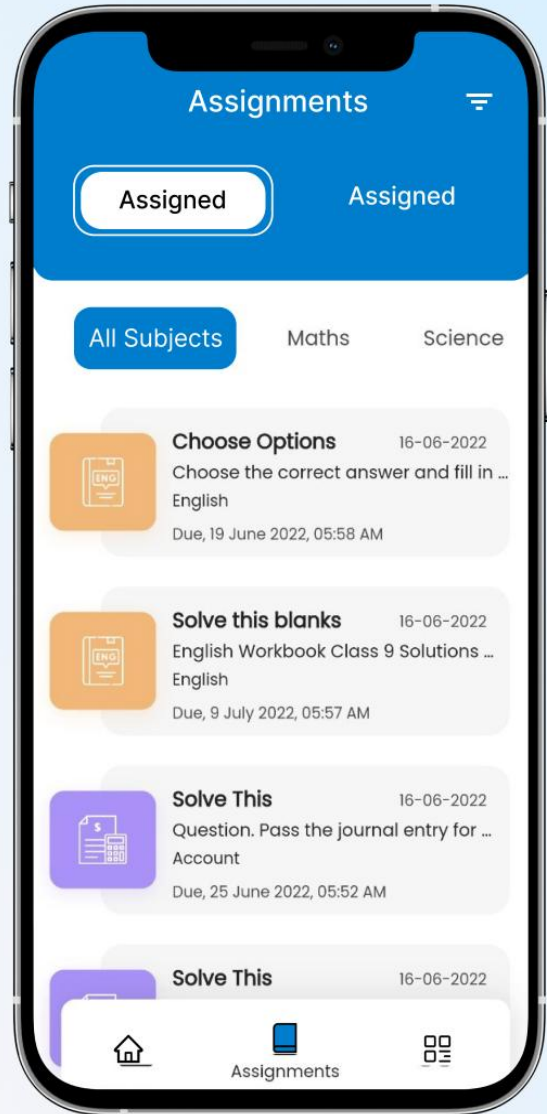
Assignments

Assigned
Assigned

All Subjects
Maths
Science

ENG
Choose Options
16-06-2022
Choose the correct answer and fill in ...
English
Due, 19 June 2022, 05:58 AM

ENG
Solve this blanks
16-06-2022
English Workbook Class 9 Solutions ...
English
Due, 9 July 2022, 05:57 AM

Solve This
16-06-2022
Question. Pass the journal entry for ...
Account
Due, 25 June 2022, 05:52 AM

Solve This
16-06-2022

Assignments